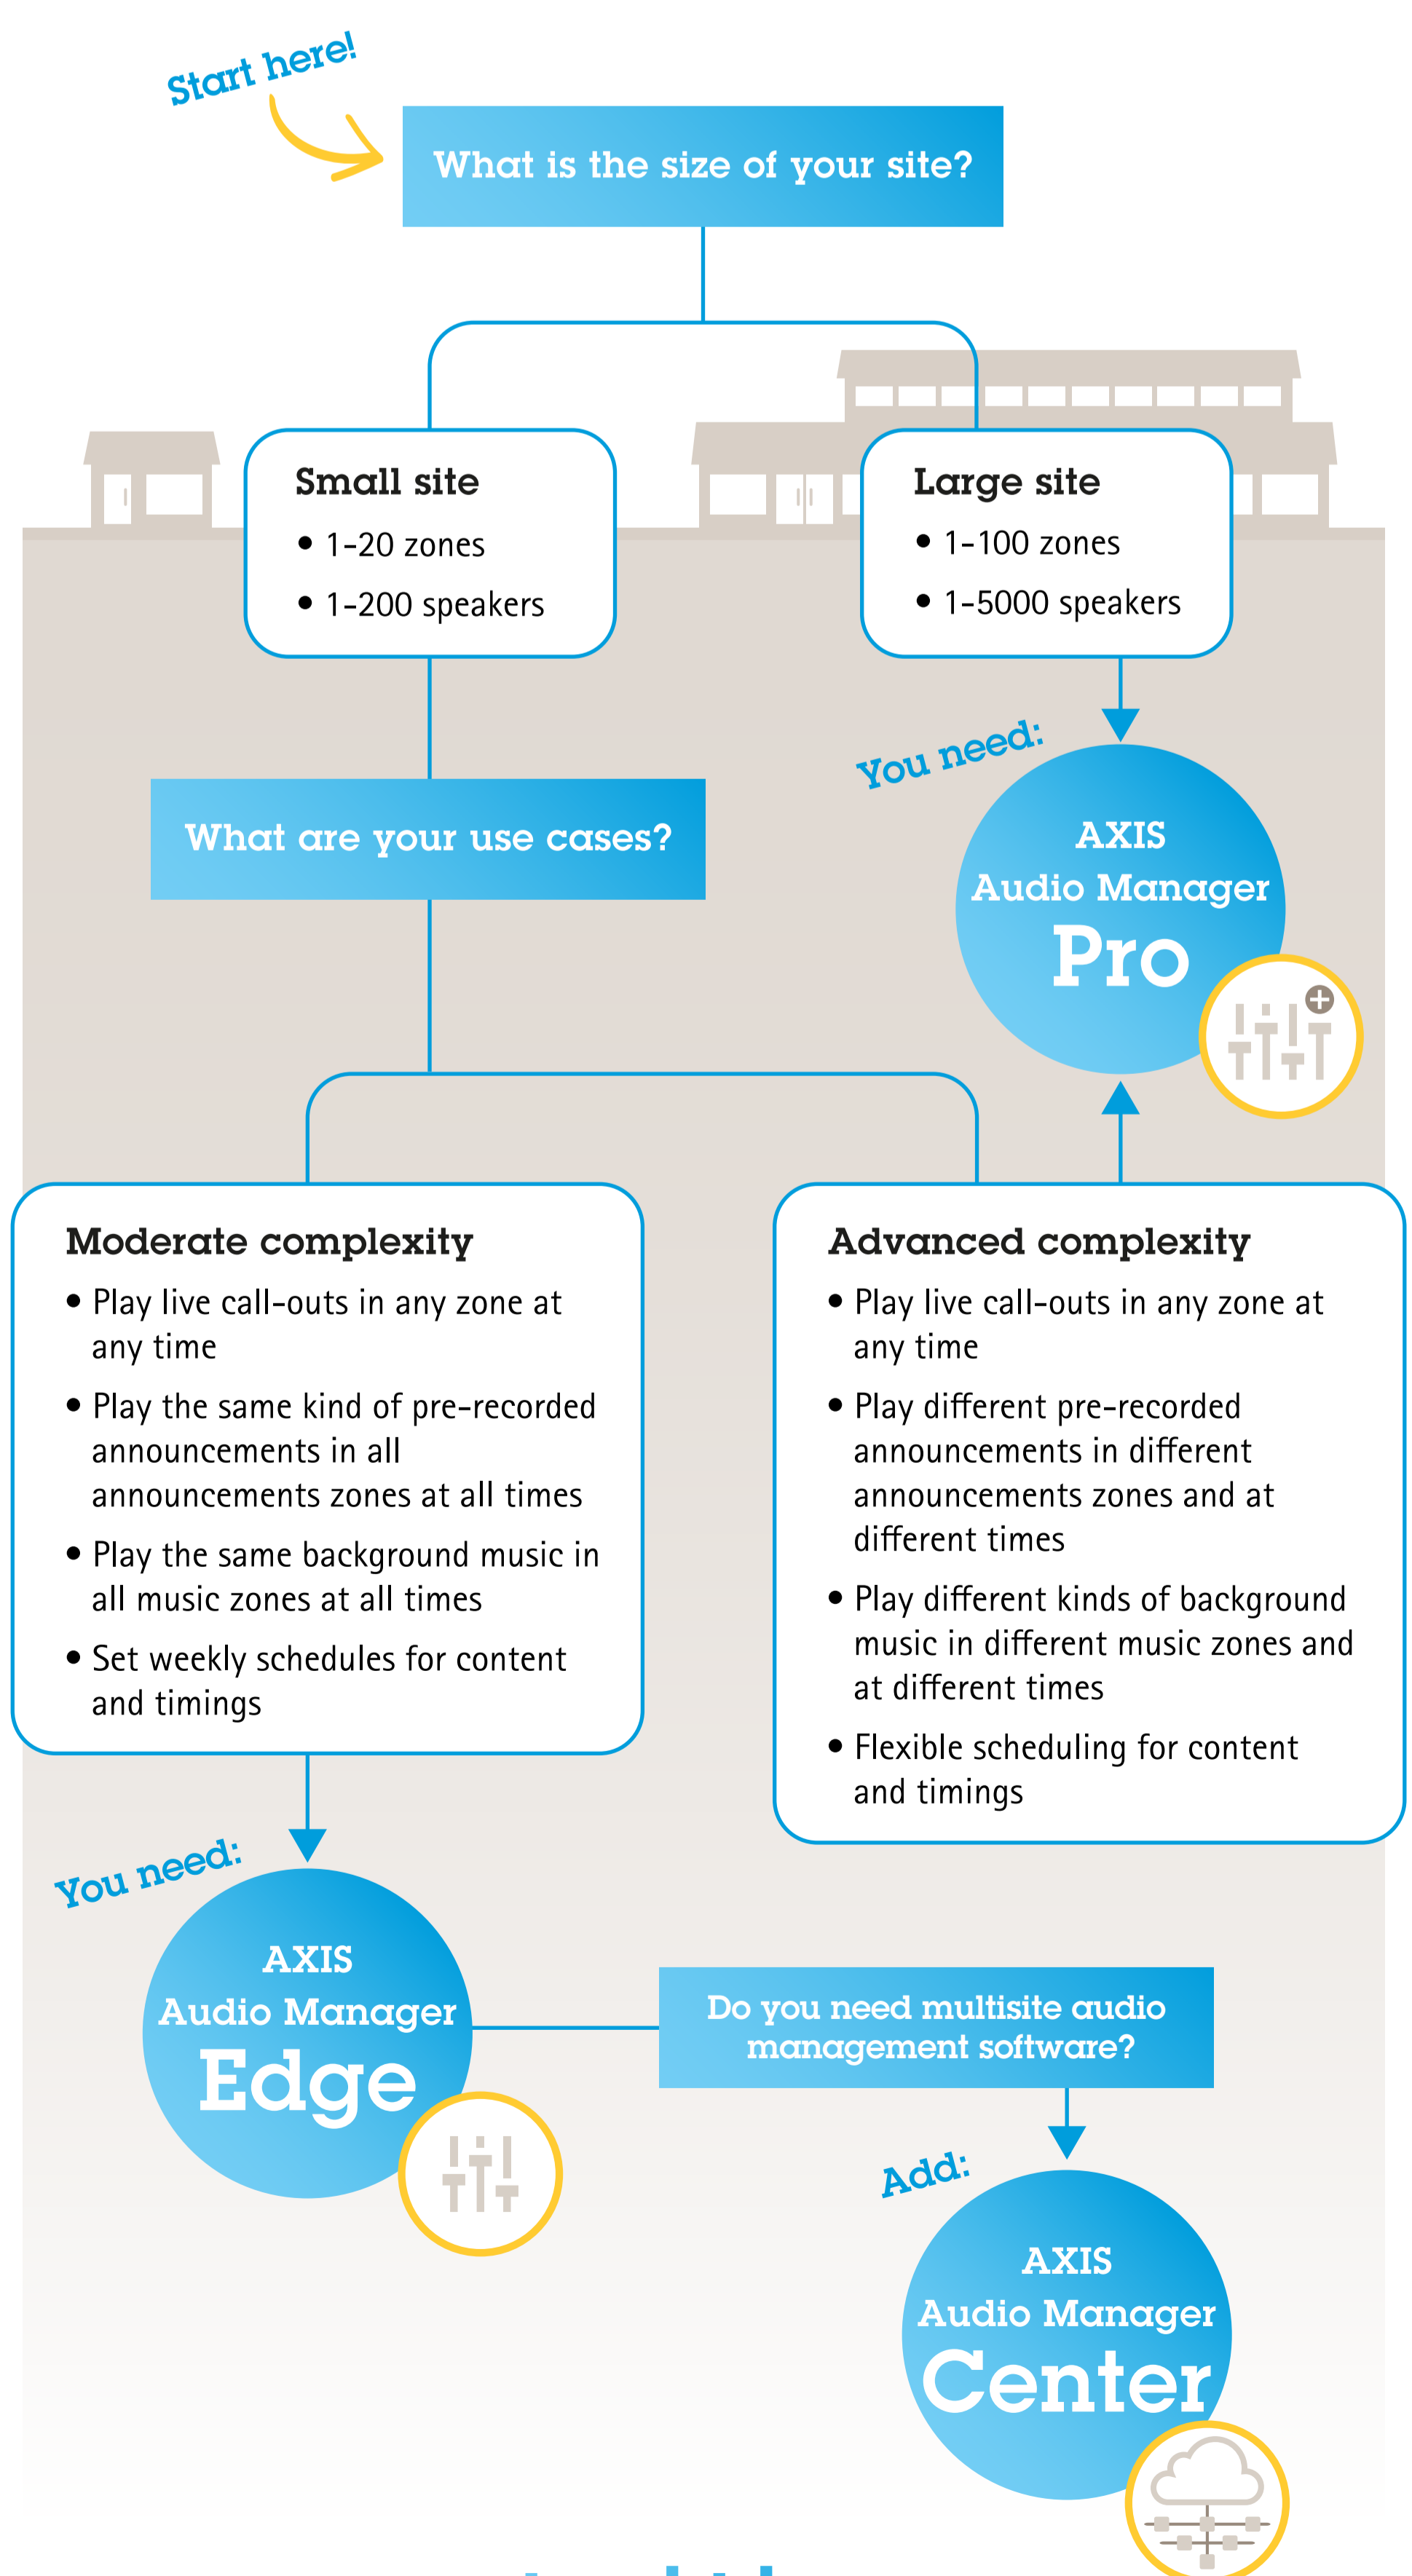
Start here!

What is the size of your site?

Small site
• 1-20 zones
• 1-200 speakers

Large site
• 1-100 zones
• 1-5000 speakers

You need:

AXIS Audio Manager Pro

What are your use cases?

Moderate complexity
• Play live call-outs in any zone at any time
• Play the same kind of pre-recorded announcements in all announcements zones at all times
• Play the same background music in all music zones at all times
• Set weekly schedules for content and timings

Advanced complexity
• Play live call-outs in any zone at any time
• Play different pre-recorded announcements in different announcements zones and at different times
• Play different kinds of background music in different music zones and at different times
• Flexible scheduling for content and timings

You need:

AXIS Audio Manager Edge

Do you need multisite audio management software?

Add:

AXIS Audio Manager Center